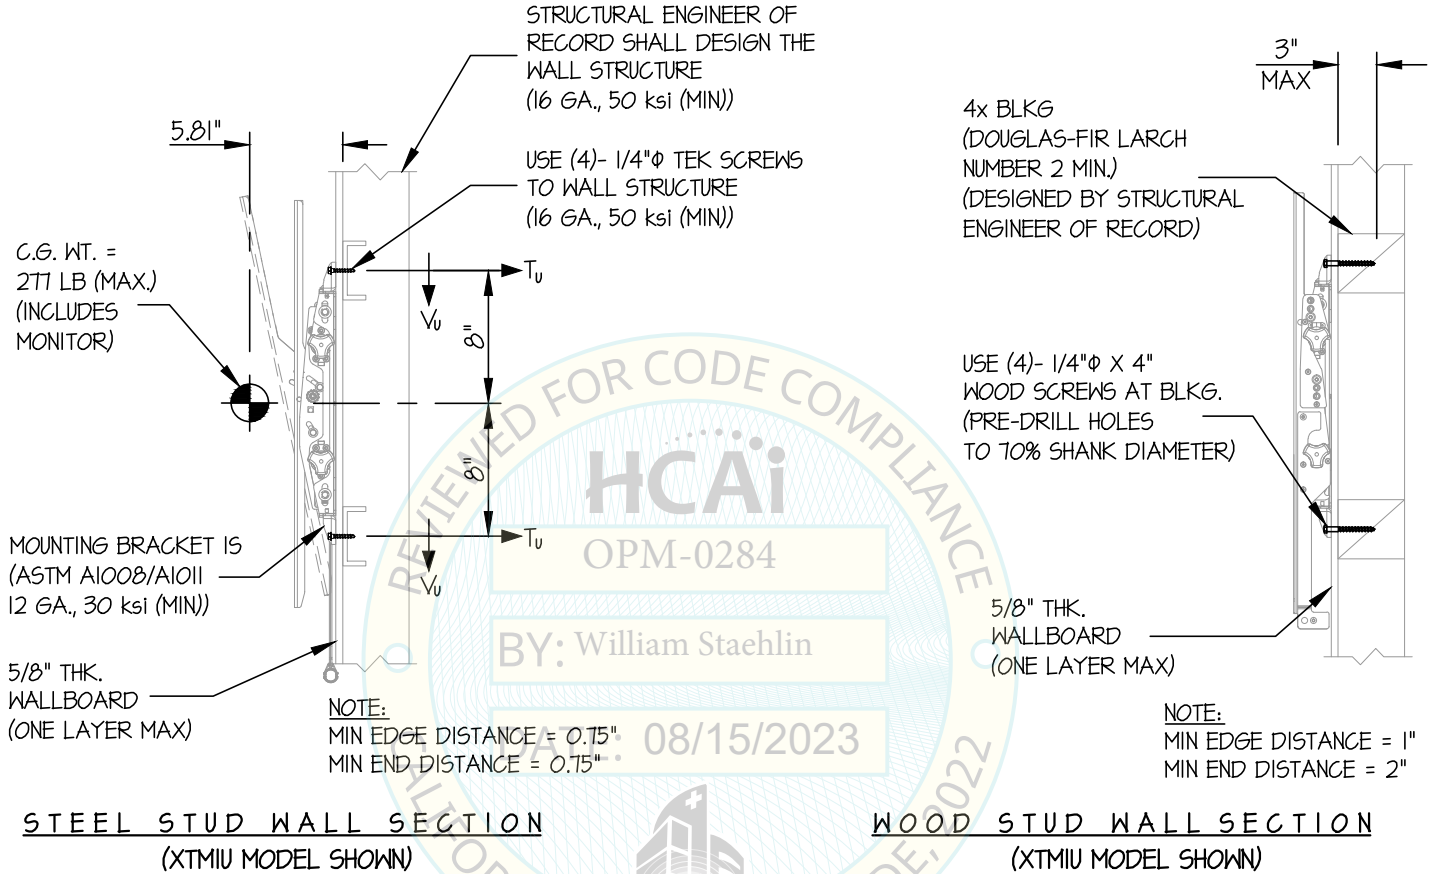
STRUCTURAL ENGINEER OF RECORD SHALL DESIGN THE WALL STRUCTURE (16 GA., 50 ksi (MIN))

5.81"

USE (4)- 1/4"Φ TEK SCREWS TO WALL STRUCTURE (16 GA., 50 ksi (MIN))

C.G. WT. = 277 LB (MAX.) (INCLUDES MONITOR)

$T_U$

$V_U$

8"

8"

$T_U$

$V_U$

MOUNTING BRACKET IS (ASTM A1008/A1011 12 GA., 30 ksi (MIN))

5/8" THK. WALLBOARD (ONE LAYER MAX)

NOTE:
MIN EDGE DISTANCE = 0.75"
MIN END DISTANCE = 0.75"

STEEL STUD WALL SECTION
(XTMIU MODEL SHOWN)

3" MAX

4x BLKG (DOUGLAS-FIR LARCH NUMBER 2 MIN.) (DESIGNED BY STRUCTURAL ENGINEER OF RECORD)

USE (4)- 1/4"Φ X 4" WOOD SCREWS AT BLKG. (PRE-DRILL HOLES TO 70% SHANK DIAMETER)

5/8" THK. WALLBOARD (ONE LAYER MAX)

NOTE:
MIN EDGE DISTANCE = 1"
MIN END DISTANCE = 2"

WOOD STUD WALL SECTION
(XTMIU MODEL SHOWN)

REVIEWED FOR CODE COMPLIANCE
HCAi
OPM-0284
BY: William Staehlin
DATE: 08/15/2023
CALIFO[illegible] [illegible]DE, 2022